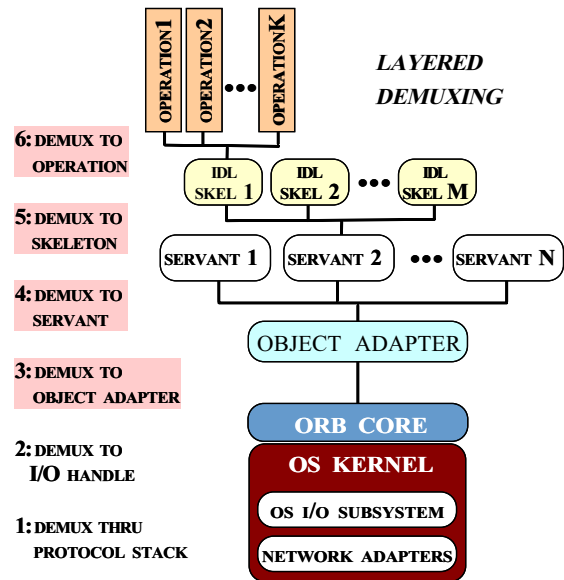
OPERATION1
OPERATION2
•••
OPERATIONK

LAYERED DEMUXING

6: DEMUX TO OPERATION

IDL SKEL 1
IDL SKEL 2
•••
IDL SKEL M

5: DEMUX TO SKELETON

SERVANT 1
SERVANT 2
•••
SERVANT N

4: DEMUX TO SERVANT

OBJECT ADAPTER

3: DEMUX TO OBJECT ADAPTER

ORB CORE

2: DEMUX TO I/O HANDLE

OS KERNEL

OS I/O SUBSYSTEM

NETWORK ADAPTERS

1: DEMUX THRU PROTOCOL STACK